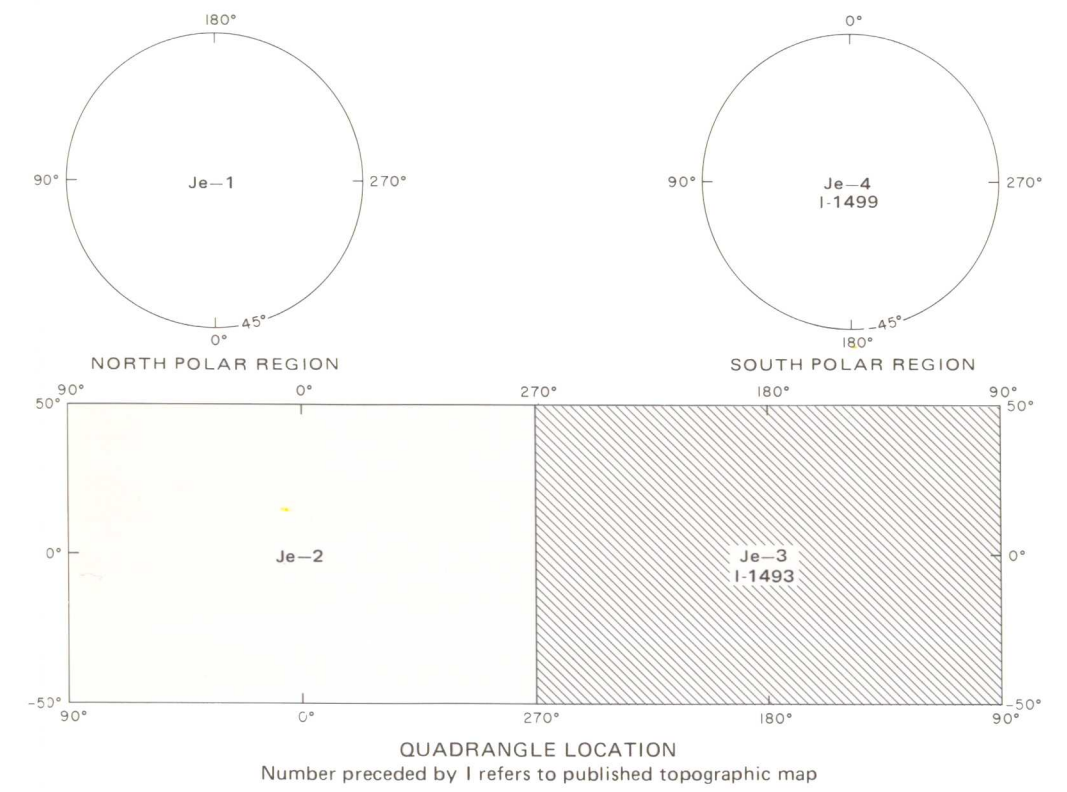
180°

90°

Je—1

270°

0°

45°

NORTH POLAR REGION

0°

90°

Je—4
I-1499

270°

180°

45°

SOUTH POLAR REGION

90°
50°

0°

270°

180°

90°
50°

0°

Je—2

Je—3
I-1493

0°

-50°
90°

0°

270°

180°

-50°
90°

QUADRANGLE LOCATION
Number preceded by I refers to published topographic map